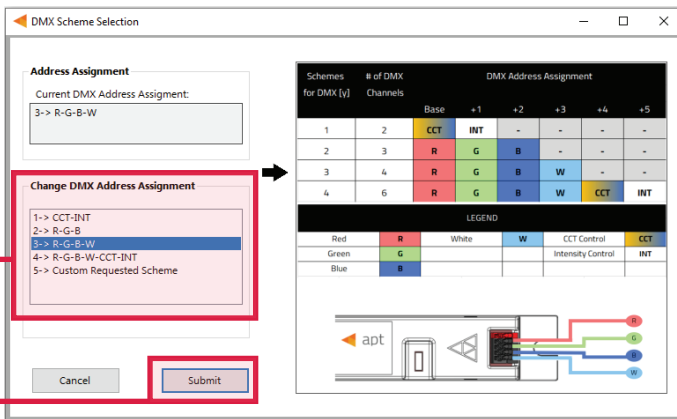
DMX Scheme Selection

Address Assignment

Current DMX Address Assigment:

3-> R-G-B-W

Change DMX Address Assignment

1-> CCT-INT
2-> R-G-B
3-> R-G-B-W
4-> R-G-B-W-CCT-INT
5-> Custom Requested Scheme

Cancel

Submit

| Schemes for DMX [y] | # of DMX Channels | DMX Address Assignment Base | +1 | +2 | +3 | +4 | +5 |
|---|---|---|---|---|---|---|---|
| 1 | 2 | CCT | INT | - | - | - | - |
| 2 | 3 | R | G | B | - | - | - |
| 3 | 4 | R | G | B | W | - | - |
| 4 | 6 | R | G | B | W | CCT | INT |

LEGEND

| Red | R | White | W | CCT Control | CCT |
|---|---|---|---|---|---|
| Green | G | | | Intensity Control | INT |
| Blue | B | | | | |

apt

R
G
B
W